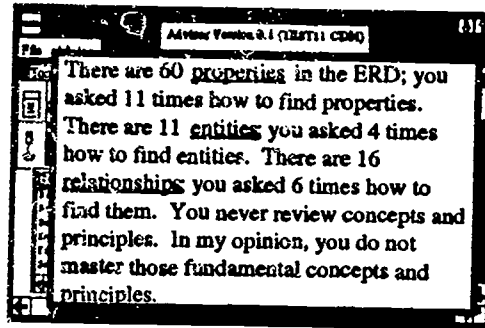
Advisor Version 0.1 (TEST1 CD80)

File

There are 60 properties in the ERD; you asked 11 times how to find properties. There are 11 entities; you asked 4 times how to find entities. There are 16 relationships; you asked 6 times how to find them. You never review concepts and principles. In my opinion, you do not master those fundamental concepts and principles.